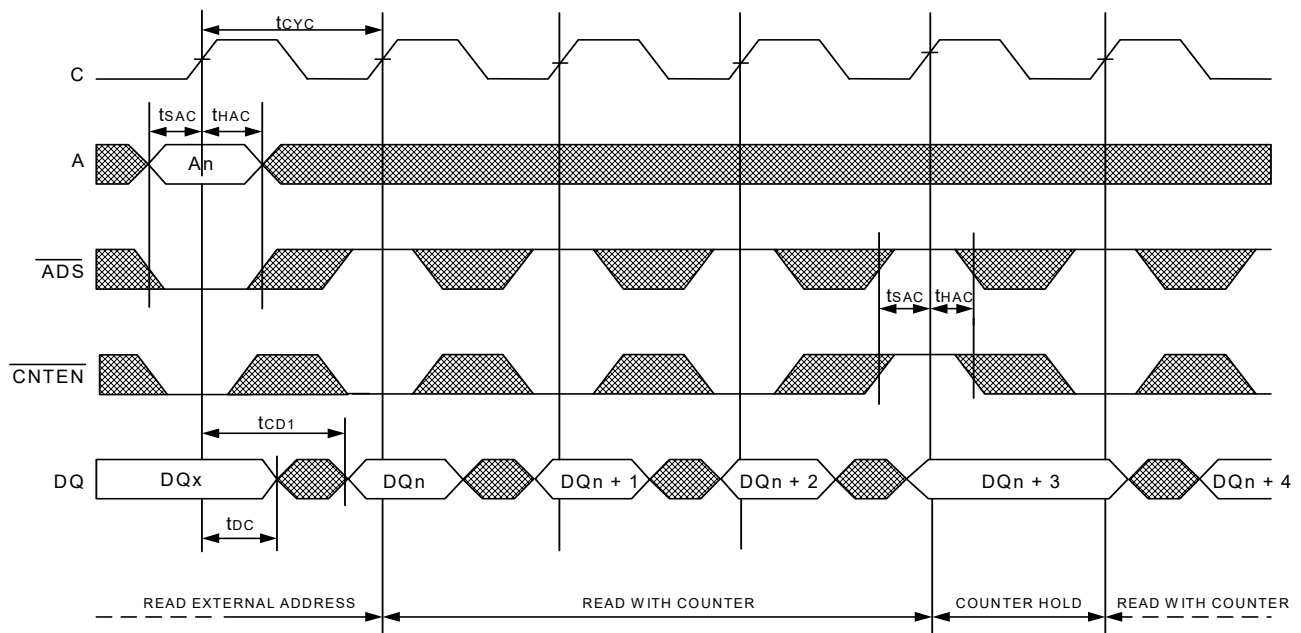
$t_{CYC}$

C

$t_{SAC}$ $t_{HAC}$

A

An

$\overline{ADS}$

$t_{SAC}$ $t_{HAC}$

$\overline{CNTEN}$

$t_{CD1}$

DQ

DQx

DQn

DQn + 1

DQn + 2

DQn + 3

DQn + 4

$t_{DC}$

READ EXTERNAL ADDRESS

READ WITH COUNTER

COUNTER HOLD

READ WITH COUNTER